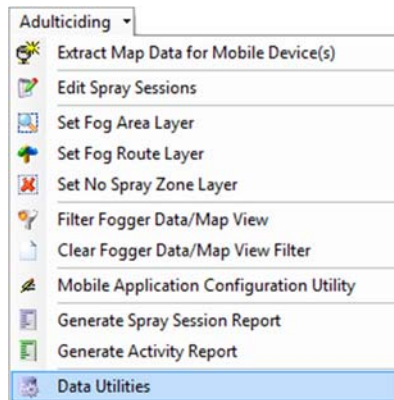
Adulticiding ▾

Extract Map Data for Mobile Device(s)
Edit Spray Sessions
Set Fog Area Layer
Set Fog Route Layer
Set No Spray Zone Layer
Filter Fogger Data/Map View
Clear Fogger Data/Map View Filter
Mobile Application Configuration Utility
Generate Spray Session Report
Generate Activity Report
Data Utilities